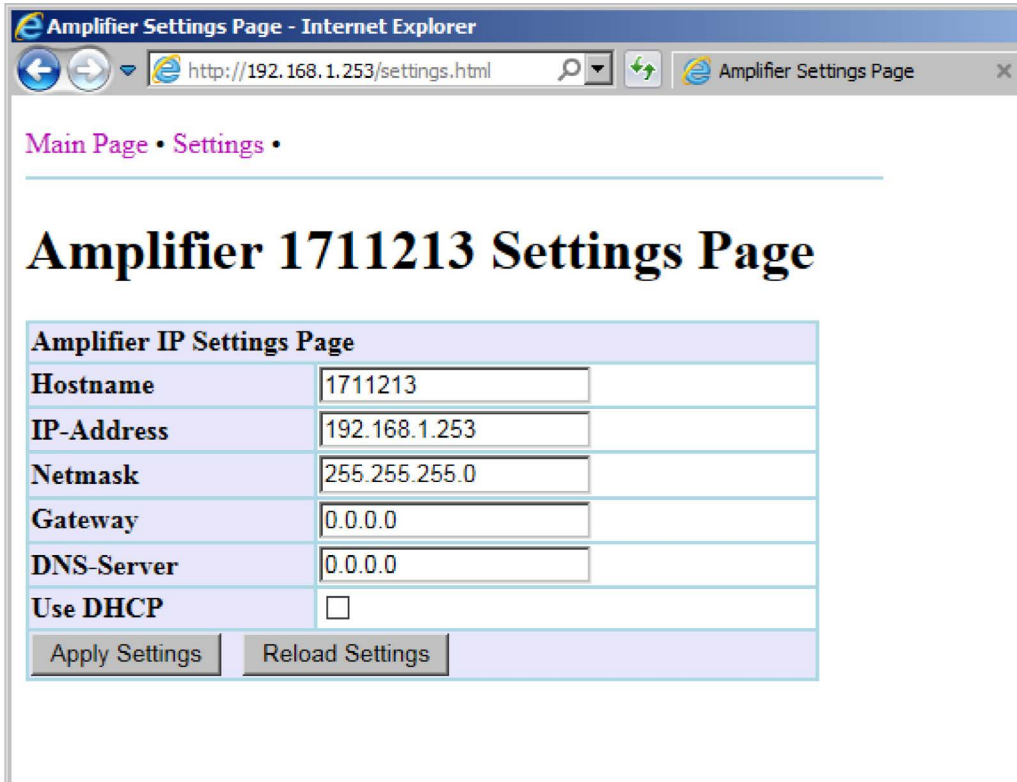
Amplifier Settings Page - Internet Explorer

http://192.168.1.253/settings.html

Amplifier Settings Page

Main Page • Settings •

# Amplifier 1711213 Settings Page

| Amplifier IP Settings Page | |
|---|---|
| Hostname | 1711213 |
| IP-Address | 192.168.1.253 |
| Netmask | 255.255.255.0 |
| Gateway | 0.0.0.0 |
| DNS-Server | 0.0.0.0 |
| Use DHCP | |
| Apply Settings | Reload Settings |